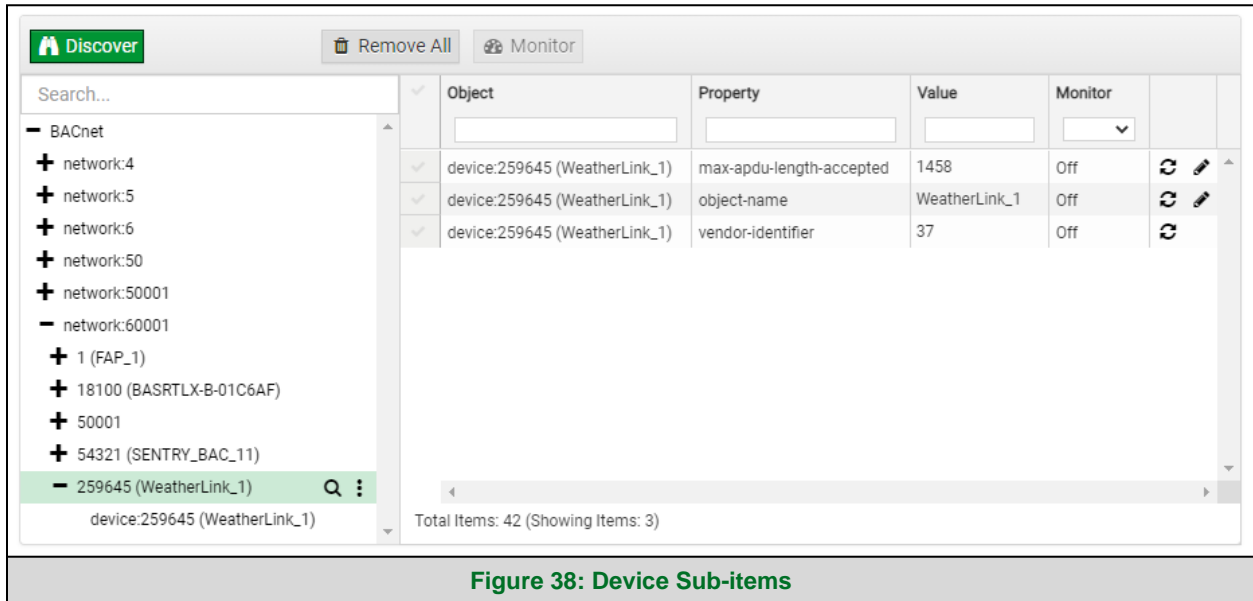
Discover

Remove All

Monitor

Search...

BACnet
network:4
network:5
network:6
network:50
network:50001
network:60001
1 (FAP_1)
18100 (BASRTLX-B-01C6AF)
50001
54321 (SENTRY_BAC_11)
259645 (WeatherLink_1)
device:259645 (WeatherLink_1)

| Object | Property | Value | Monitor |
|---|---|---|---|
| device:259645 (WeatherLink_1) | max-apdu-length-accepted | 1458 | Off |
| device:259645 (WeatherLink_1) | object-name | WeatherLink_1 | Off |
| device:259645 (WeatherLink_1) | vendor-identifier | 37 | Off |

Total Items: 42 (Showing Items: 3)

Figure 38: Device Sub-items